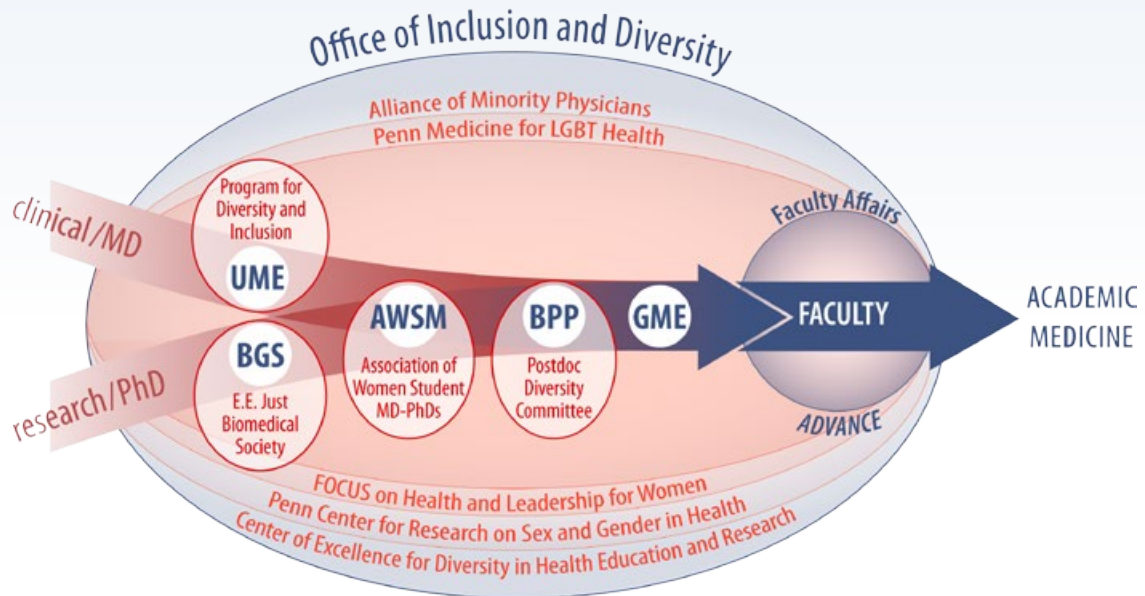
Office of Inclusion and Diversity

Alliance of Minority Physicians
Penn Medicine for LGBT Health

clinical/MD

research/PhD

Program for Diversity and Inclusion

UME

BGS

E.E. Just Biomedical Society

AWSM

Association of Women Student MD-PhDs

BPP

Postdoc Diversity Committee

GME

Faculty Affairs

FACULTY

ADVANCE

ACADEMIC MEDICINE

FOCUS on Health and Leadership for Women
Penn Center for Research on Sex and Gender in Health
Center of Excellence for Diversity in Health Education and Research